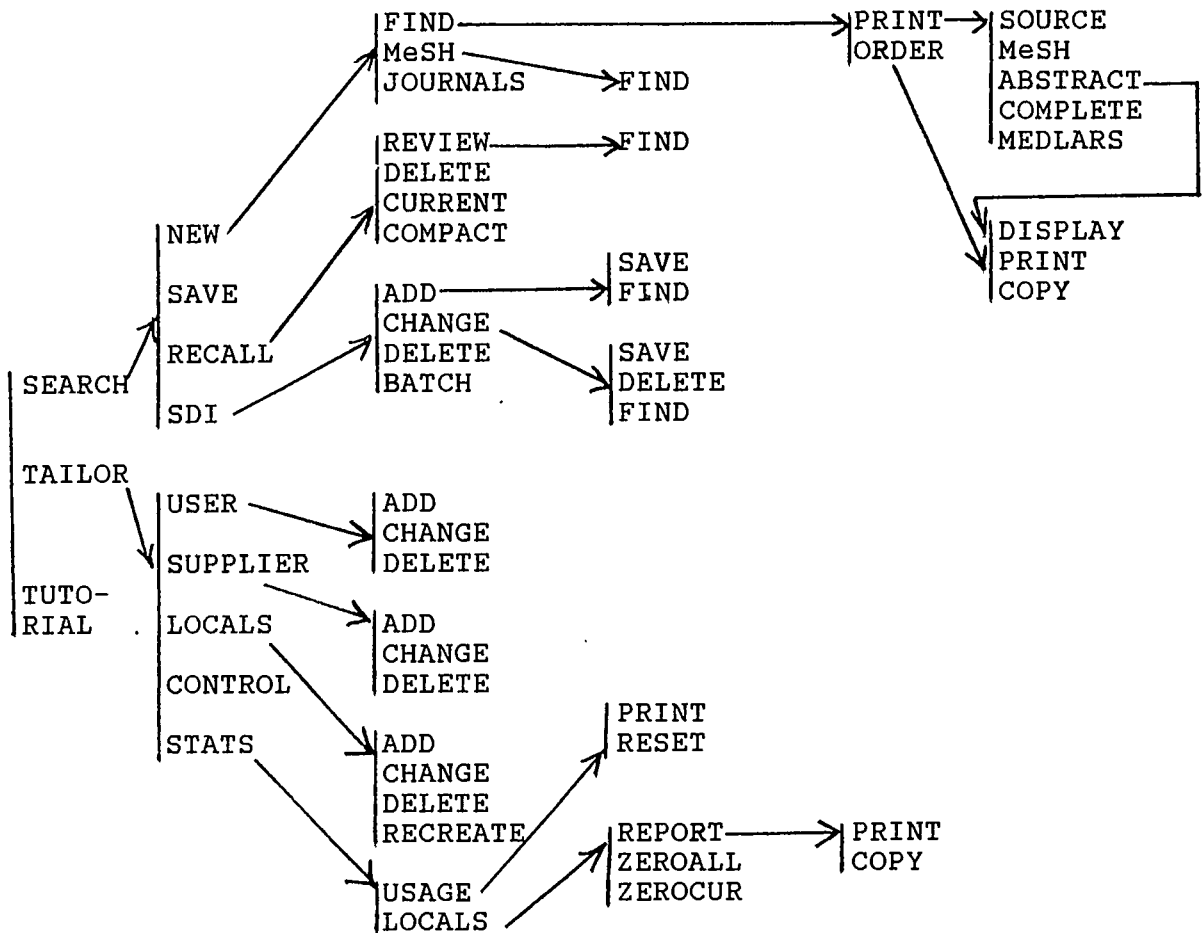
SEARCH
TAILOR
TUTORIAL

NEW
SAVE
RECALL
SDI

FIND
MeSH
JOURNALS

FIND

PRINT
ORDER

SOURCE
MeSH
ABSTRACT
COMPLETE
MEDLARS

DISPLAY
PRINT
COPY

REVIEW
DELETE
CURRENT
COMPACT

FIND

ADD
CHANGE
DELETE
BATCH

SAVE
FIND

SAVE
DELETE
FIND

USER
SUPPLIER
LOCALS
CONTROL
STATS

ADD
CHANGE
DELETE

ADD
CHANGE
DELETE

ADD
CHANGE
DELETE
RECREATE

PRINT
RESET

USAGE
LOCALS

REPORT
ZEROALL
ZEROCUR

PRINT
COPY